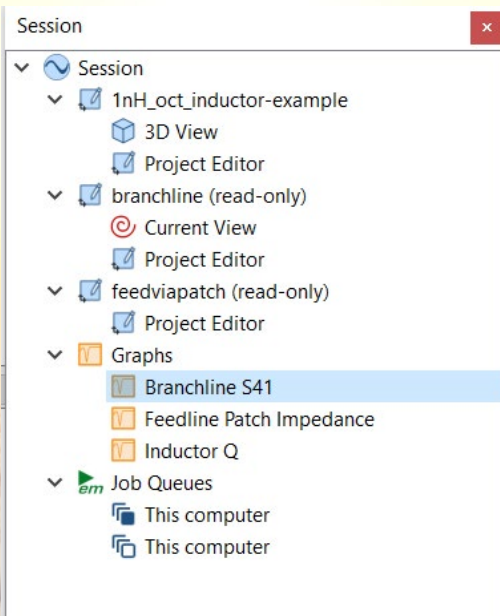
Session

Session
1nH_oct_inductor-example
3D View
Project Editor
branchline (read-only)
Current View
Project Editor
feedviapatch (read-only)
Project Editor
Graphs
Branchline S41
Feedline Patch Impedance
Inductor Q
em Job Queues
This computer
This computer